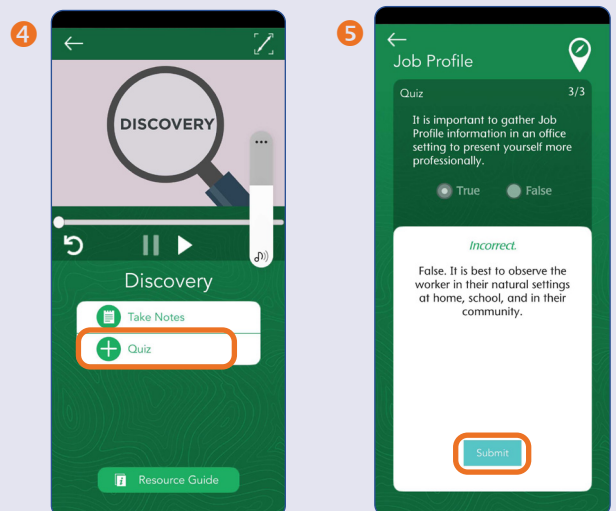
4

DISCOVERY

...

Discovery

Take Notes

Quiz

Resource Guide

5

Job Profile

Quiz 3/3

It is important to gather Job Profile information in an office setting to present yourself more professionally.

True False

Incorrect.

False. It is best to observe the worker in their natural settings at home, school, and in their community.

Submit